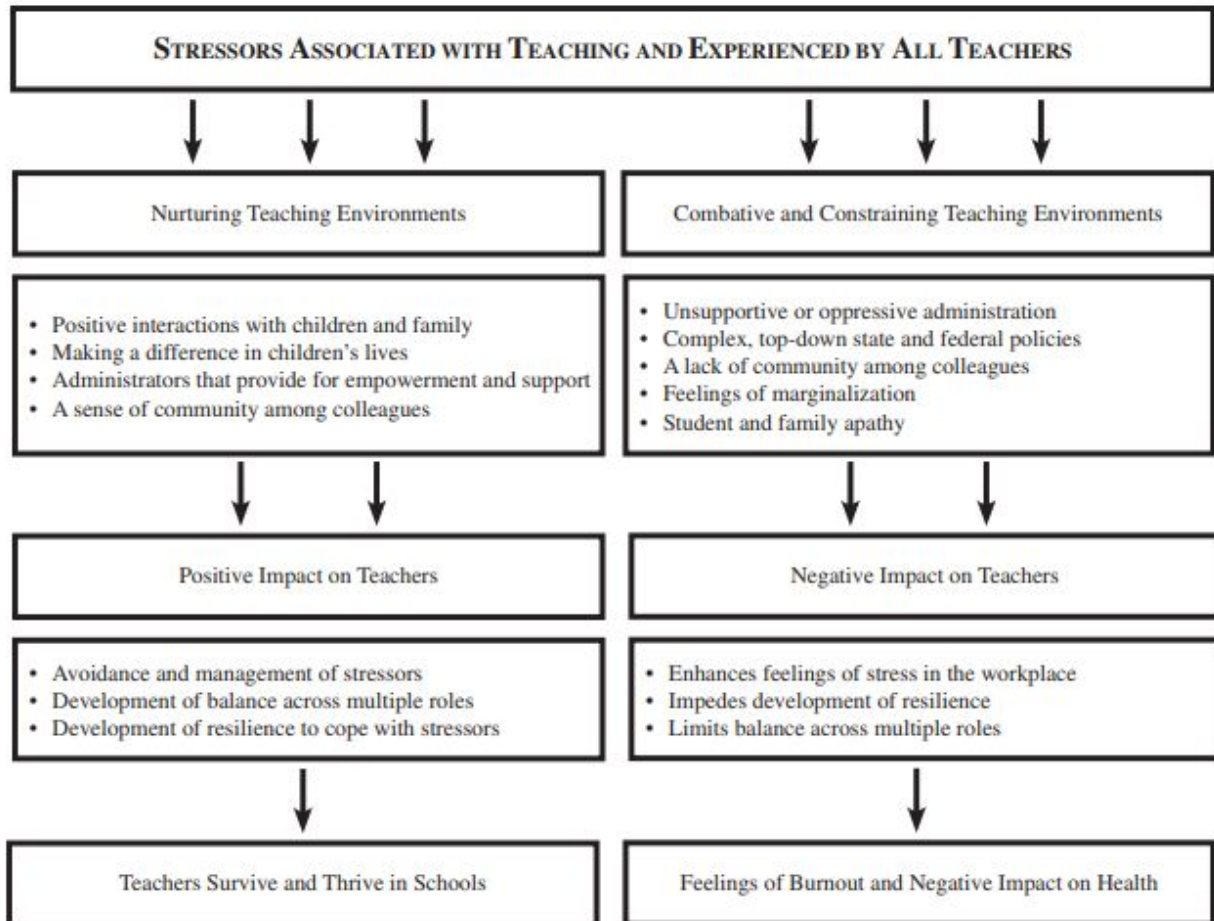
STRESSORS ASSOCIATED WITH TEACHING AND EXPERIENCED BY ALL TEACHERS

Nurturing Teaching Environments

• Positive interactions with children and family
• Making a difference in children's lives
• Administrators that provide for empowerment and support
• A sense of community among colleagues

Positive Impact on Teachers

• Avoidance and management of stressors
• Development of balance across multiple roles
• Development of resilience to cope with stressors

Teachers Survive and Thrive in Schools

Combative and Constraining Teaching Environments

• Unsupportive or oppressive administration
• Complex, top-down state and federal policies
• A lack of community among colleagues
• Feelings of marginalization
• Student and family apathy

Negative Impact on Teachers

• Enhances feelings of stress in the workplace
• Impedes development of resilience
• Limits balance across multiple roles

Feelings of Burnout and Negative Impact on Health